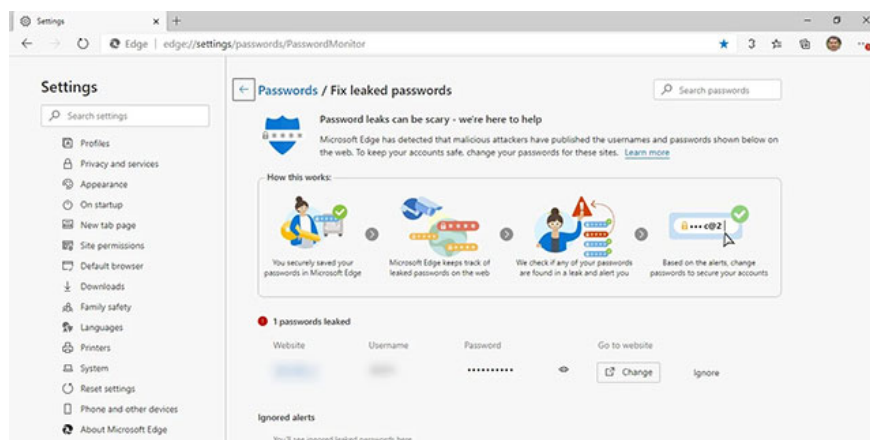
Settings

Edge | edge://settings/passwords/PasswordMonitor

3

Settings

Search settings

Profiles
Privacy and services
Appearance
On startup
New tab page
Site permissions
Default browser
Downloads
Family safety
Languages
Printers
System
Reset settings
Phone and other devices
About Microsoft Edge

Passwords / Fix leaked passwords

Search passwords

Password leaks can be scary - we're here to help

Microsoft Edge has detected that malicious attackers have published the usernames and passwords shown below on the web. To keep your accounts safe, change your passwords for these sites. Learn more

How this works:

You securely saved your passwords in Microsoft Edge

Microsoft Edge keeps track of leaked passwords on the web

We check if any of your passwords are found in a leak and alert you

•••• c@2

Based on the alerts, change passwords to secure your accounts

1 passwords leaked

Website | Username | Password | Go to website

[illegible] | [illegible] | •••••••••• | Change | Ignore

Ignored alerts

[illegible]